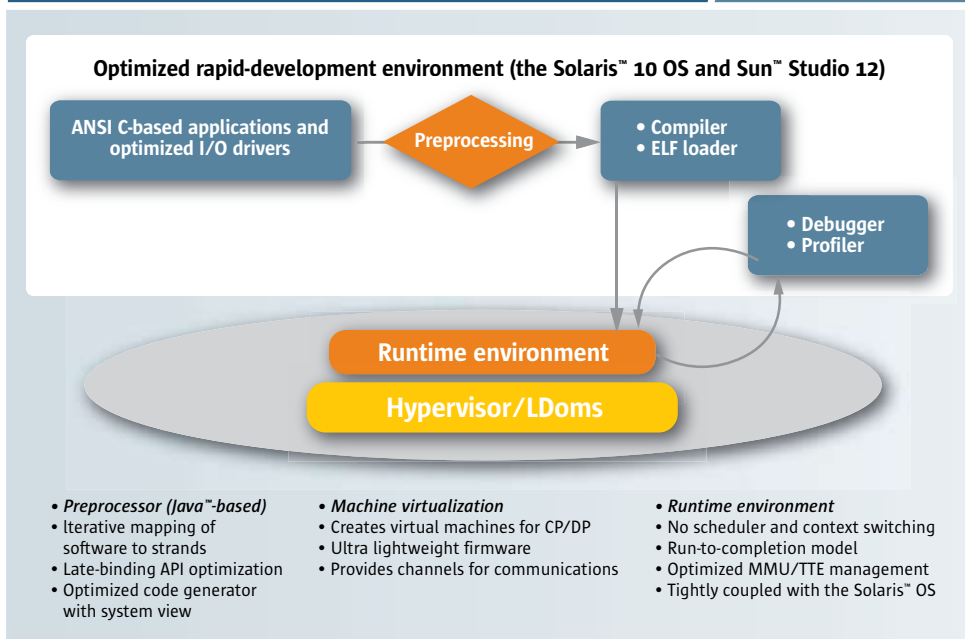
Optimized rapid-development environment (the Solaris™ 10 OS and Sun™ Studio 12)

ANSI C-based applications and optimized I/O drivers

Preprocessing

• Compiler
• ELF loader

• Debugger
• Profiler

Runtime environment

Hypervisor/LDoms

• Preprocessor (Java™-based)
• Iterative mapping of software to strands
• Late-binding API optimization
• Optimized code generator with system view

• Machine virtualization
• Creates virtual machines for CP/DP
• Ultra lightweight firmware
• Provides channels for communications

• Runtime environment
• No scheduler and context switching
• Run-to-completion model
• Optimized MMU/TTE management
• Tightly coupled with the Solaris™ OS